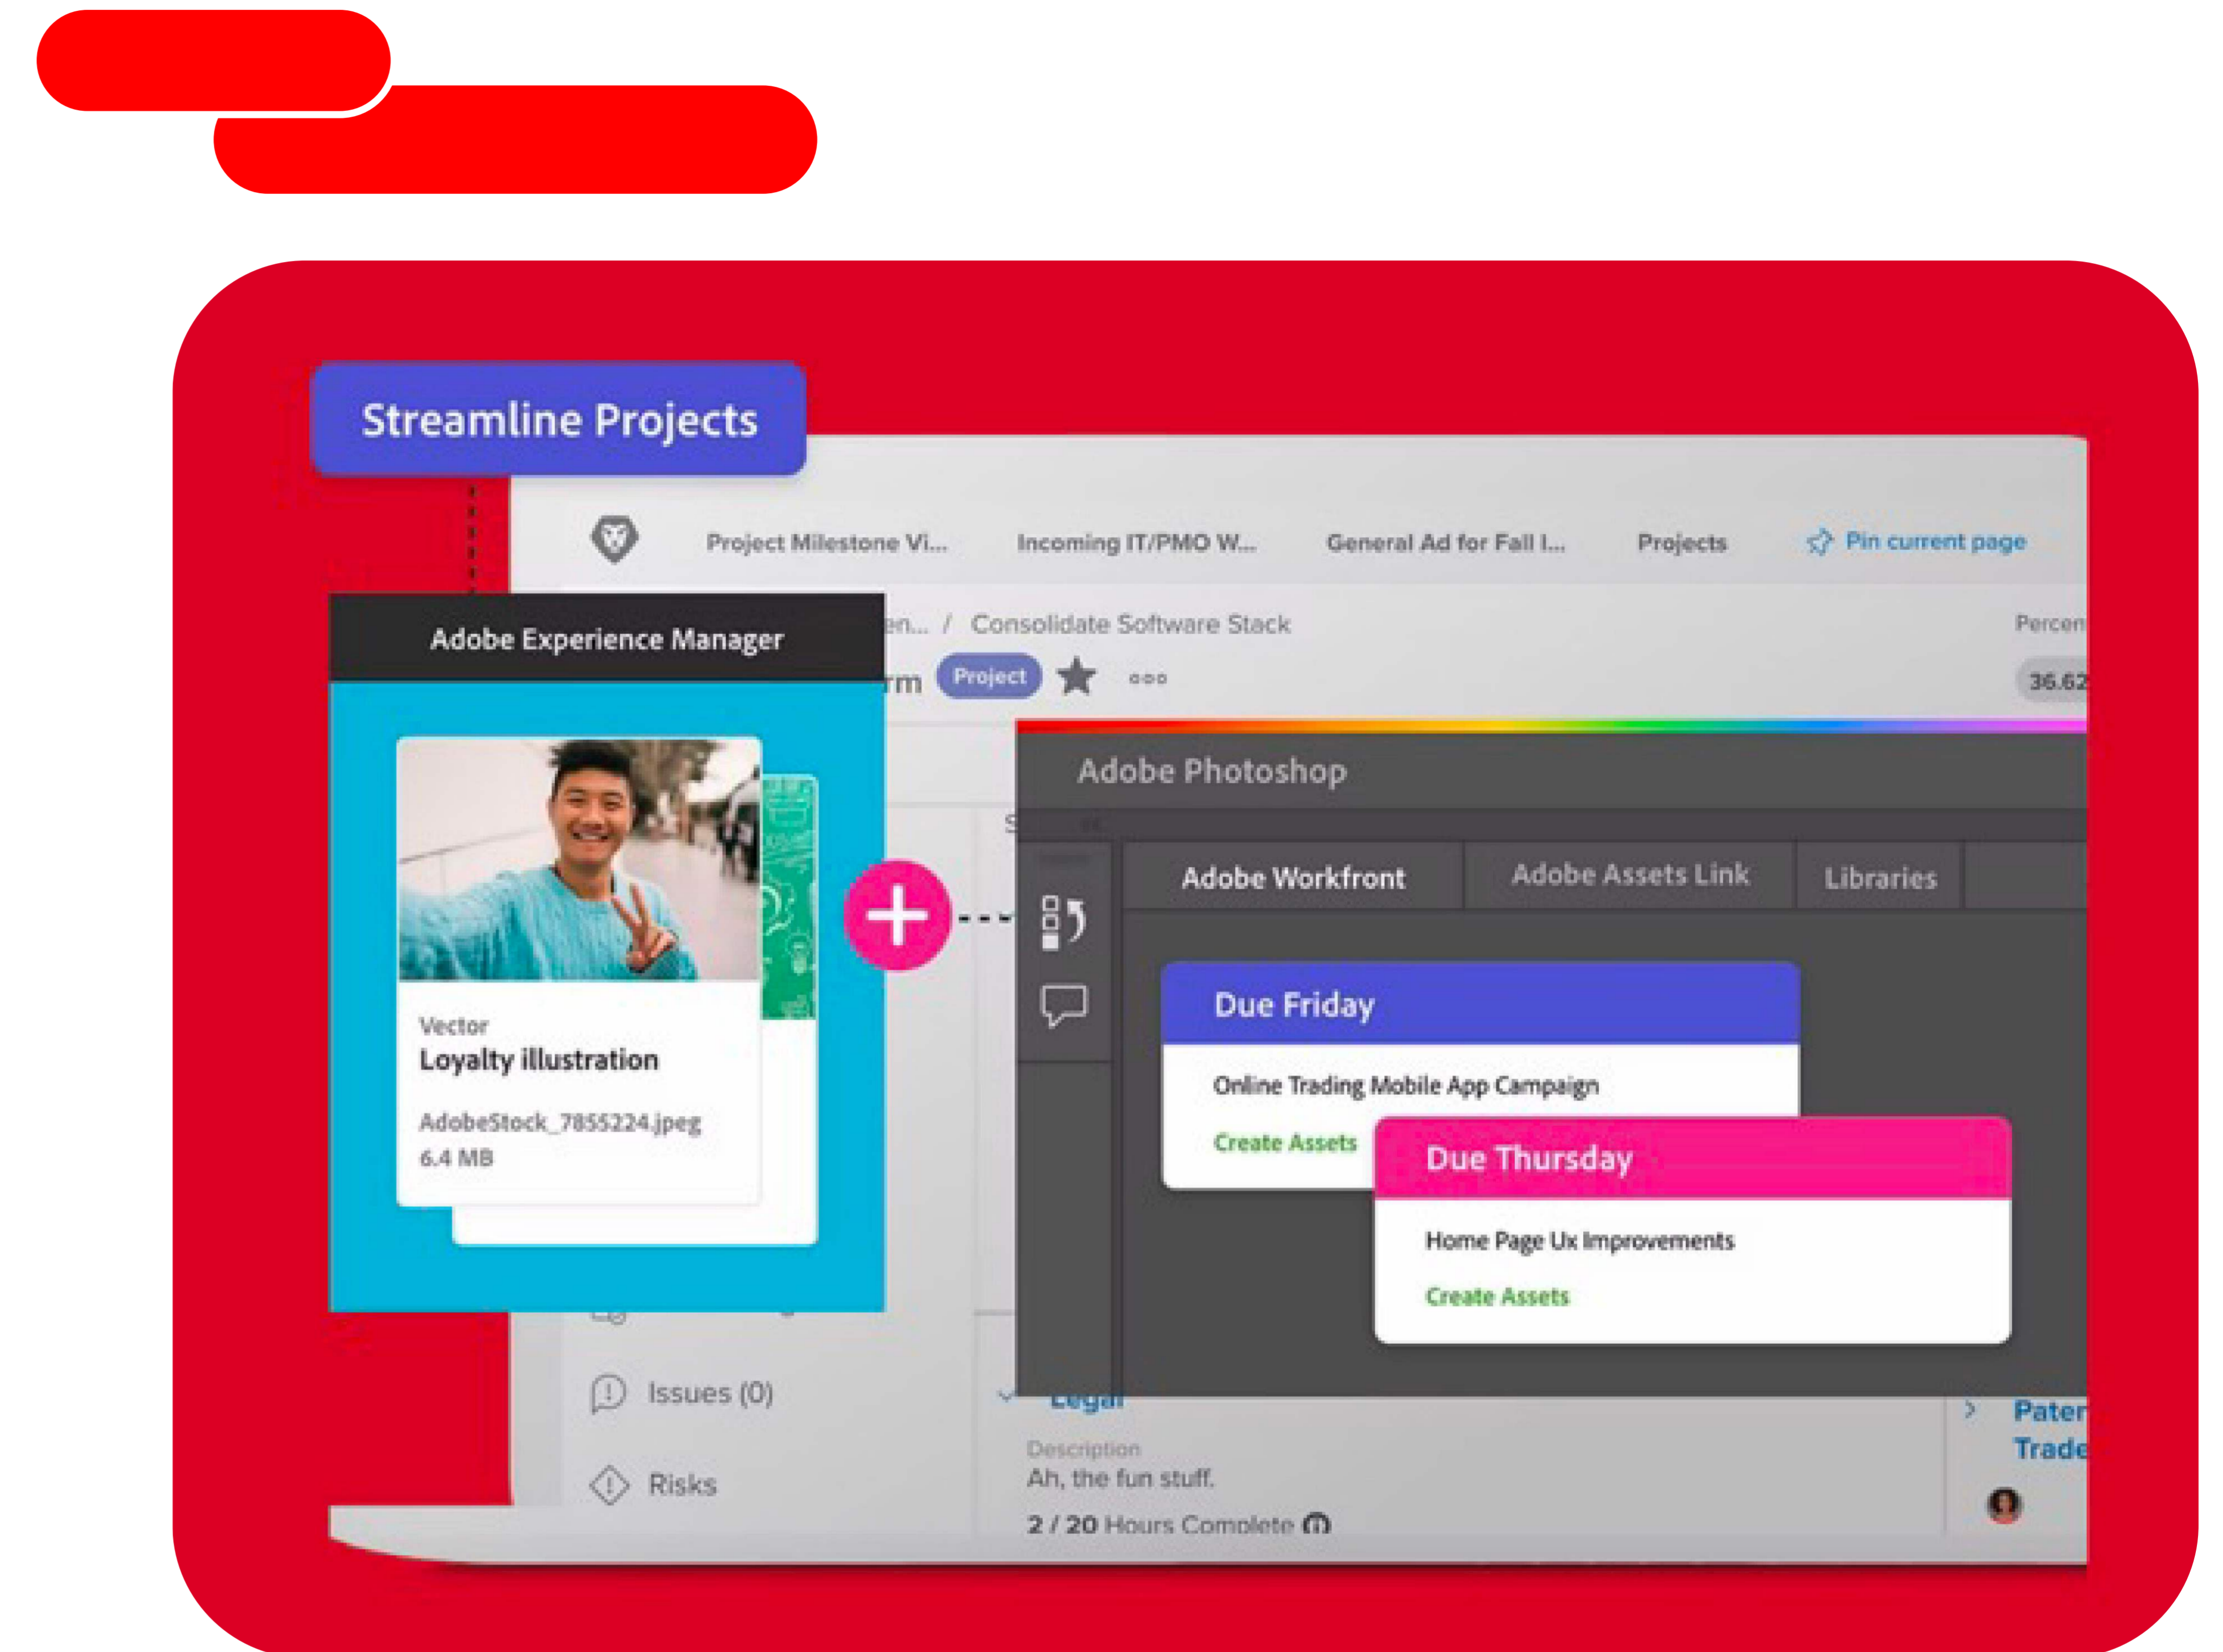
Streamline Projects

Project Milestone Vi... Incoming IT/PMO W... General Ad for Fall I... Projects Pin current page

Adobe Experience Manager

en... / Consolidate Software Stack

rm Project

Percen

36.62

Vector
Loyalty illustration
AdobeStock_7855224.jpeg
6.4 MB

Adobe Photoshop

Adobe Workfront Adobe Assets Link Libraries

Due Friday
Online Trading Mobile App Campaign
Create Assets

Due Thursday
Home Page Ux Improvements
Create Assets

Issues (0)

Risks

Legal

Description
Ah, the fun stuff.
2 / 20 Hours Complete

Pater
Trade